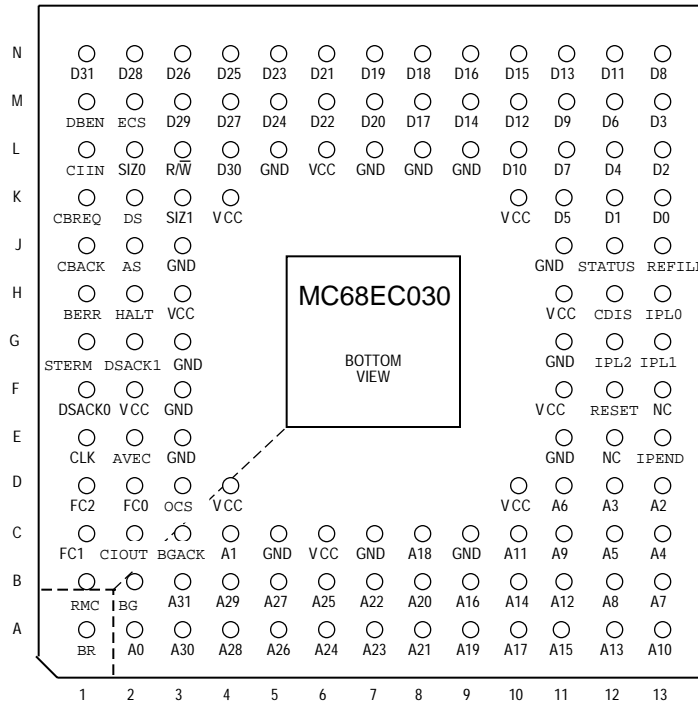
N
D31 D28 D26 D25 D23 D21 D19 D18 D16 D15 D13 D11 D8

M
DBEN ECS D29 D27 D24 D22 D20 D17 D14 D12 D9 D6 D3

L
CIIN SIZ0 R/$\overline{W}$ D30 GND VCC GND GND GND D10 D7 D4 D2

K
CBREQ DS SIZ1 VCC VCC D5 D1 D0

J
CBACK AS GND GND STATUS REFILL

H
BERR HALT VCC VCC CDIS IPL0

G
STERM DSACK1 GND GND IPL2 IPL1

F
DSACK0 VCC GND VCC RESET NC

E
CLK AVEC GND GND NC IPEND

D
FC2 FC0 OCS VCC VCC A6 A3 A2

C
FC1 CIOUT BGACK A1 GND VCC GND A18 GND A11 A9 A5 A4

B
RMC BG A31 A29 A27 A25 A22 A20 A16 A14 A12 A8 A7

A
BR A0 A30 A28 A26 A24 A23 A21 A19 A17 A15 A13 A10

MC68EC030

BOTTOM VIEW

1 2 3 4 5 6 7 8 9 10 11 12 13